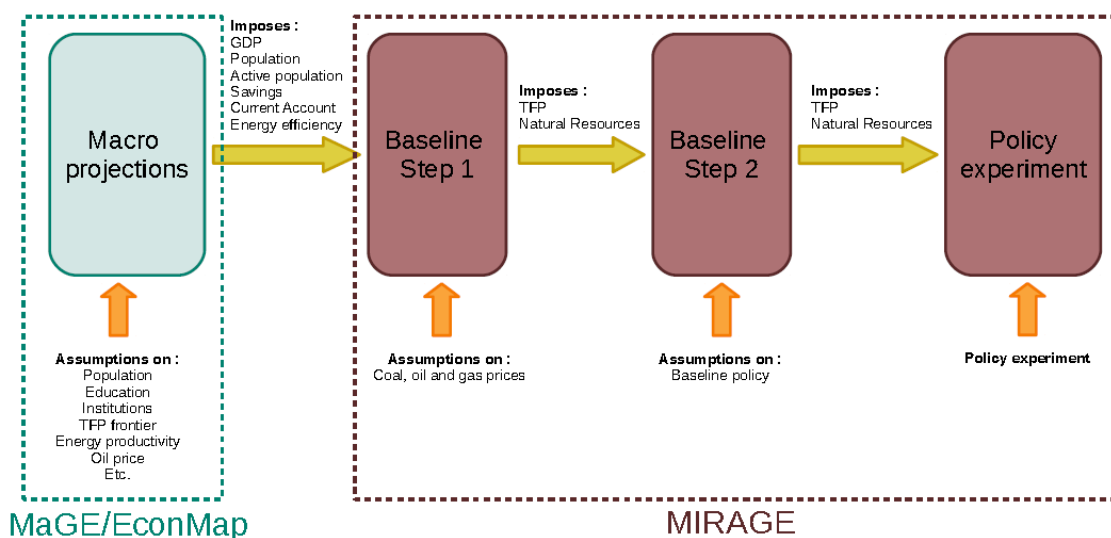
Macro projections

Assumptions on :
Population
Education
Institutions
TFP frontier
Energy productivity
Oil price
Etc.

MaGE/EconMap

Imposes :
GDP
Population
Active population
Savings
Current Account
Energy efficiency

Baseline Step 1

Assumptions on :
Coal, oil and gas prices

Imposes :
TFP
Natural Resources

Baseline Step 2

Assumptions on :
Baseline policy

Imposes :
TFP
Natural Resources

Policy experiment

Policy experiment

MIRAGE